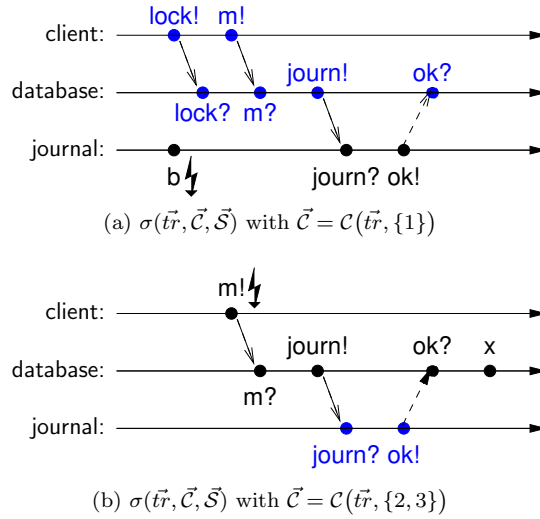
lock! m!

client:

database:

lock? m?

journ! ok?

journal:

b

journ? ok!

(a) $\sigma(\vec{tr}, \vec{\mathcal{C}}, \vec{\mathcal{S}})$ with $\vec{\mathcal{C}} = \mathcal{C}(\vec{tr}, \{1\})$

m!

client:

database:

m?

journ! ok? x

journal:

journ? ok!

(b) $\sigma(\vec{tr}, \vec{\mathcal{C}}, \vec{\mathcal{S}})$ with $\vec{\mathcal{C}} = \mathcal{C}(\vec{tr}, \{2, 3\})$